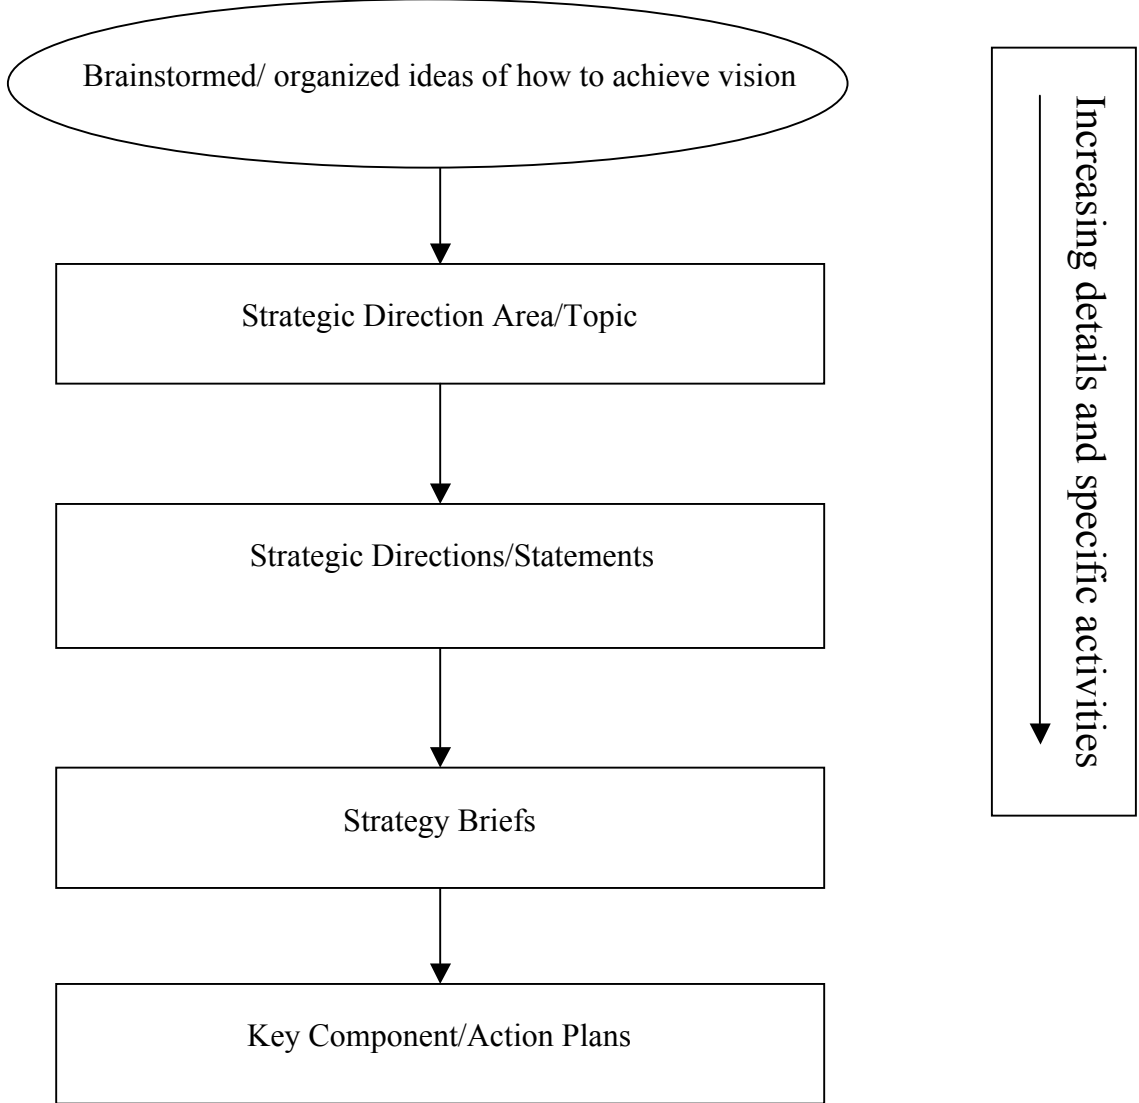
Brainstormed/ organized ideas of how to achieve vision

Strategic Direction Area/Topic

Strategic Directions/Statements

Strategy Briefs

Key Component/Action Plans

Increasing details and specific activities